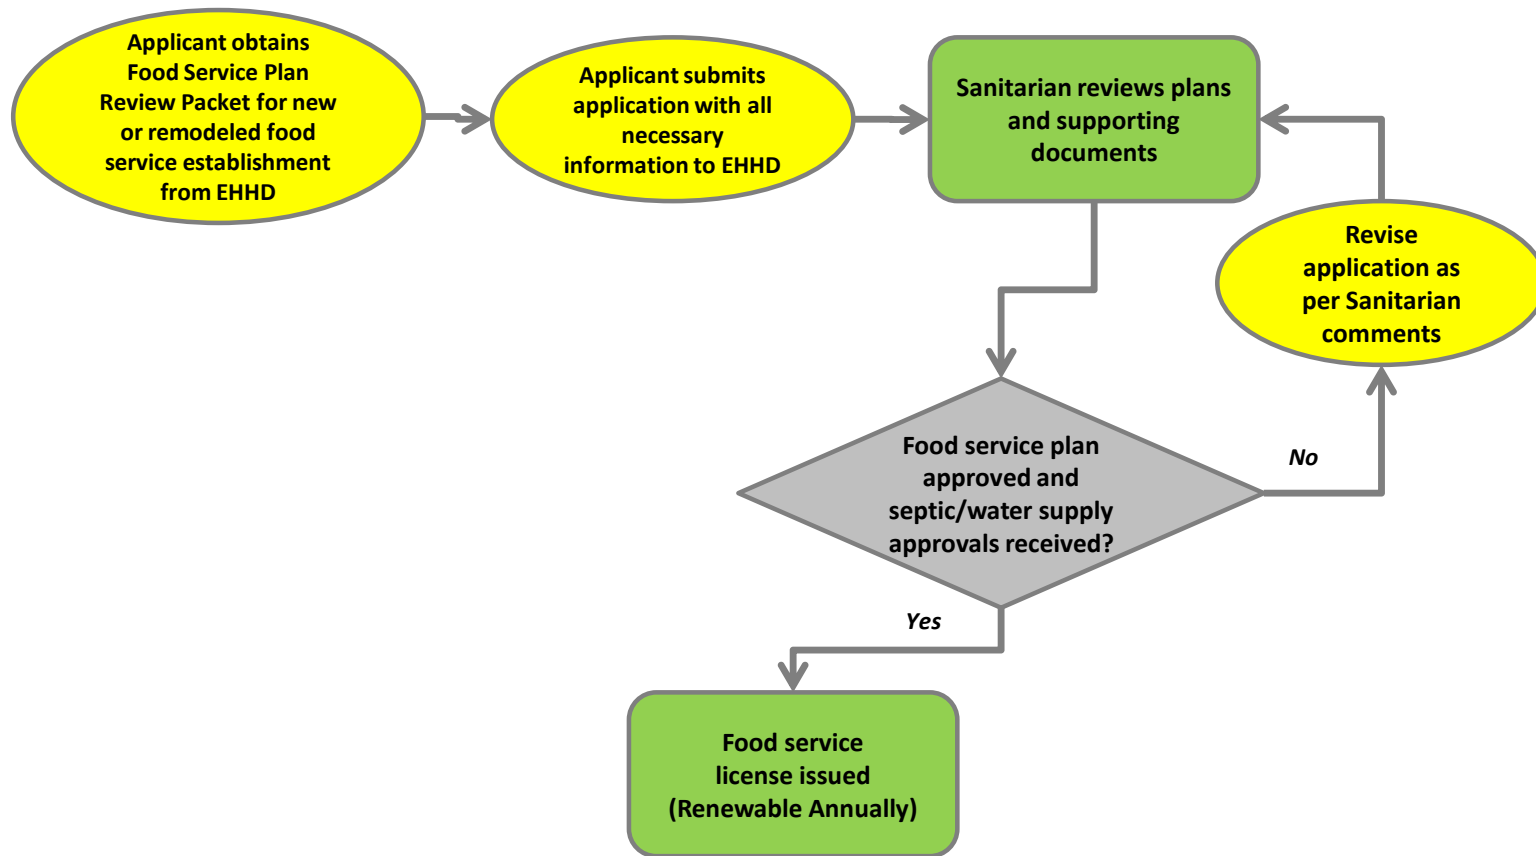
Applicant obtains Food Service Plan Review Packet for new or remodeled food service establishment from EHHD

Applicant submits application with all necessary information to EHHD

Sanitarian reviews plans and supporting documents

Revise application as per Sanitarian comments

Food service plan approved and septic/water supply approvals received?

No

Yes

Food service license issued (Renewable Annually)